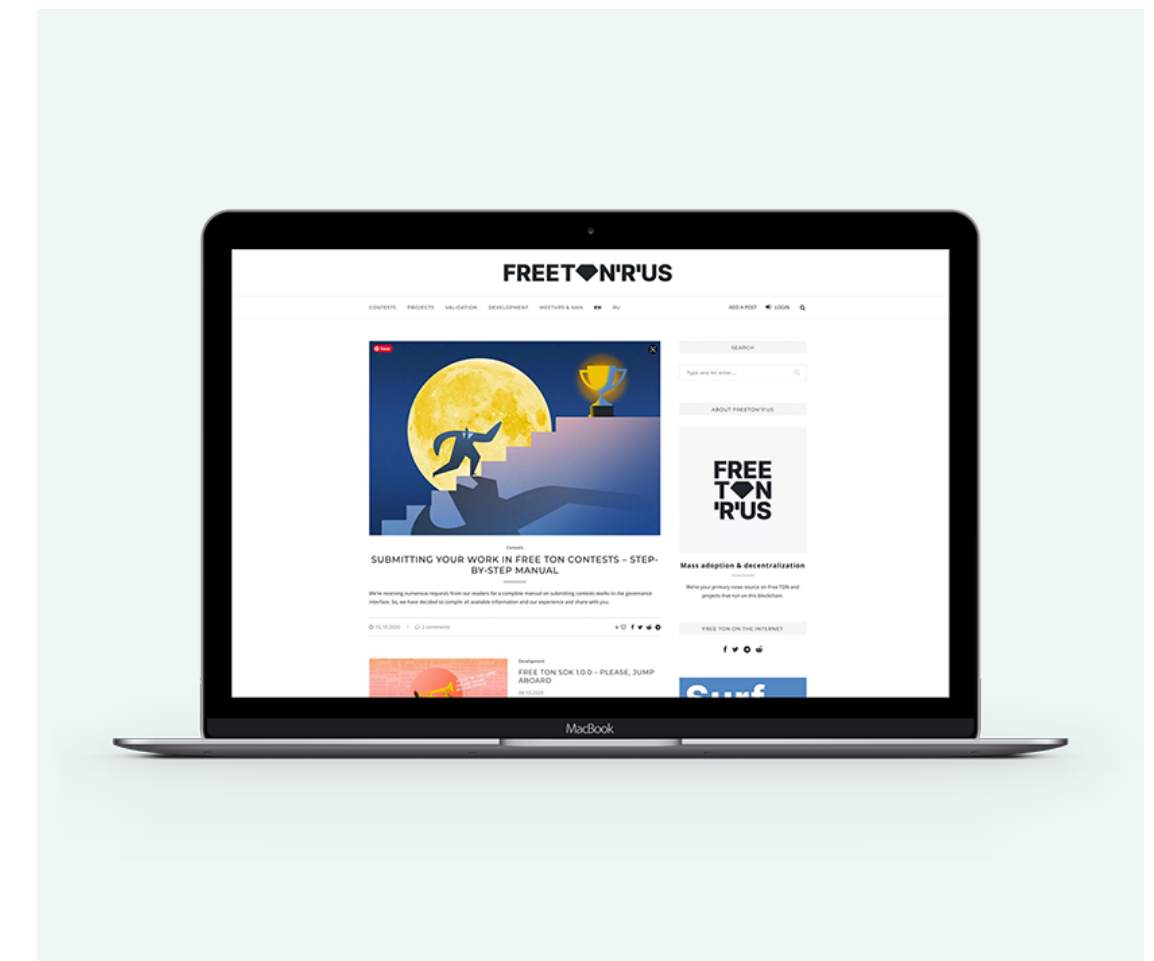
FREETON'R'US

CONTESTS PROJECTS VALIDATION DEVELOPMENT MEETUPS & AMA EN RU

ADD A POST LOGIN

Save

Contests

SUBMITTING YOUR WORK IN FREE TON CONTESTS – STEP-BY-STEP MANUAL

We're receiving numerous requests from our readers for a complete manual on submitting contests works to the governance interface. So, we have decided to compile all available information and our experience and share with you.

15.10.2020 2 comments

Development

FREE TON SDK 1.0.0 – PLEASE, JUMP ABOARD

08.10.2020

SEARCH

Type and hit enter...

ABOUT FREETON'R'US

FREE TON 'R'US

Mass adoption & decentralization

We're your primary news source on Free TON and projects that run on this blockchain.

FREE TON ON THE INTERNET

Surf

MacBook